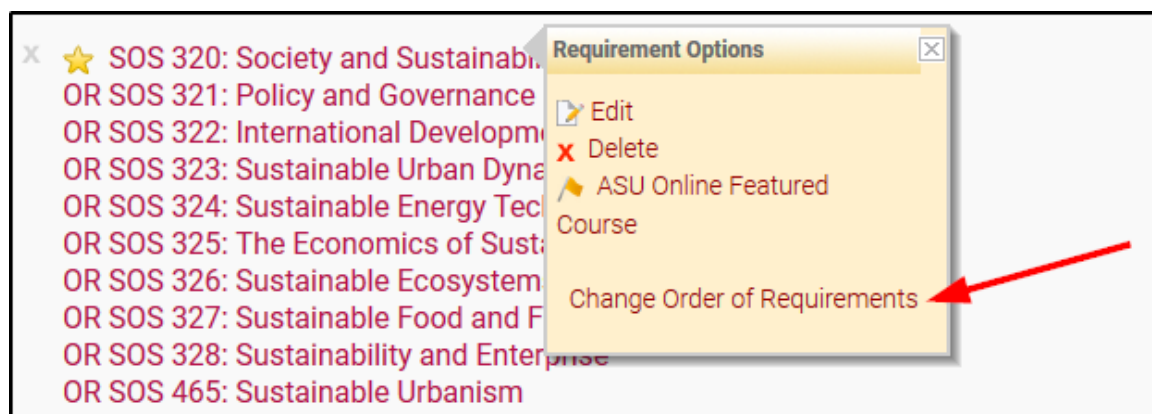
x SOS 320: Society and Sustainabi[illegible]
OR SOS 321: Policy and Governance
OR SOS 322: International Developm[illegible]
OR SOS 323: Sustainable Urban Dyna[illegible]
OR SOS 324: Sustainable Energy Tec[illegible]
OR SOS 325: The Economics of Sust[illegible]
OR SOS 326: Sustainable Ecosystem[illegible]
OR SOS 327: Sustainable Food and F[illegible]
OR SOS 328: Sustainability and Enterprise
OR SOS 465: Sustainable Urbanism

Requirement Options

Edit
Delete
ASU Online Featured Course

Change Order of Requirements